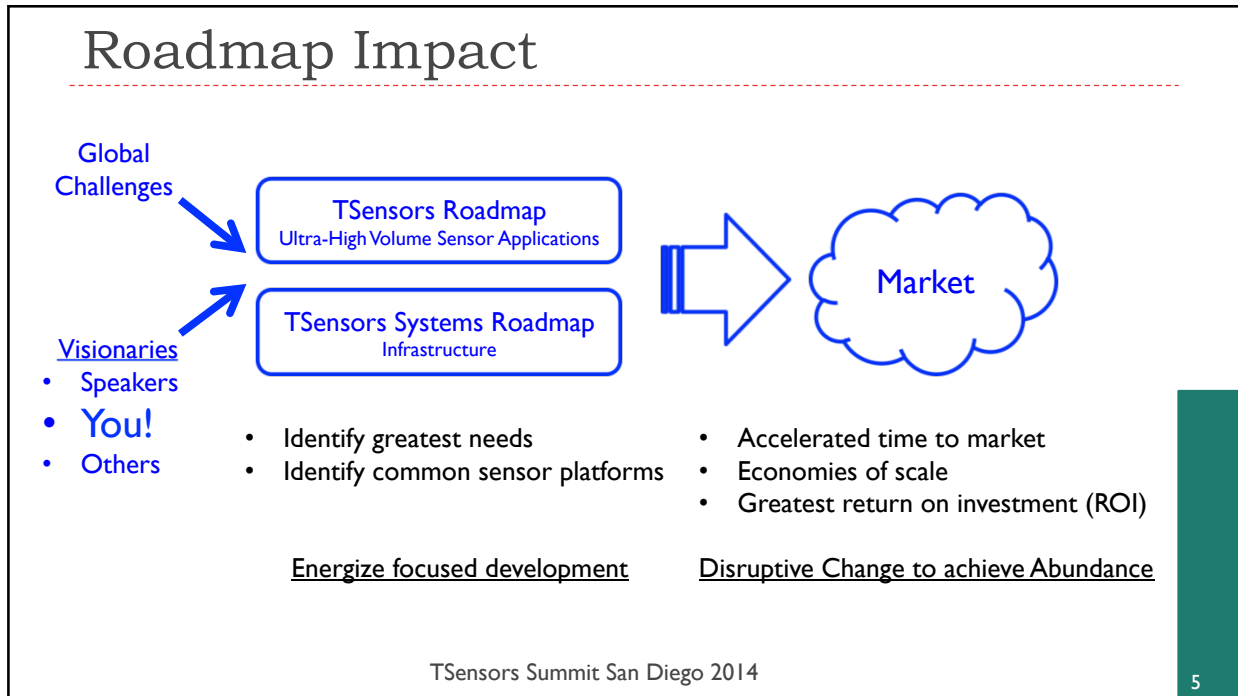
Roadmap Impact

Global Challenges

Visionaries
- Speakers
- You!
- Others

TSensors Roadmap
Ultra-High Volume Sensor Applications

TSensors Systems Roadmap
Infrastructure

Market

- Identify greatest needs
- Identify common sensor platforms

Energize focused development

- Accelerated time to market
- Economies of scale
- Greatest return on investment (ROI)

Disruptive Change to achieve Abundance

TSensors Summit San Diego 2014

5